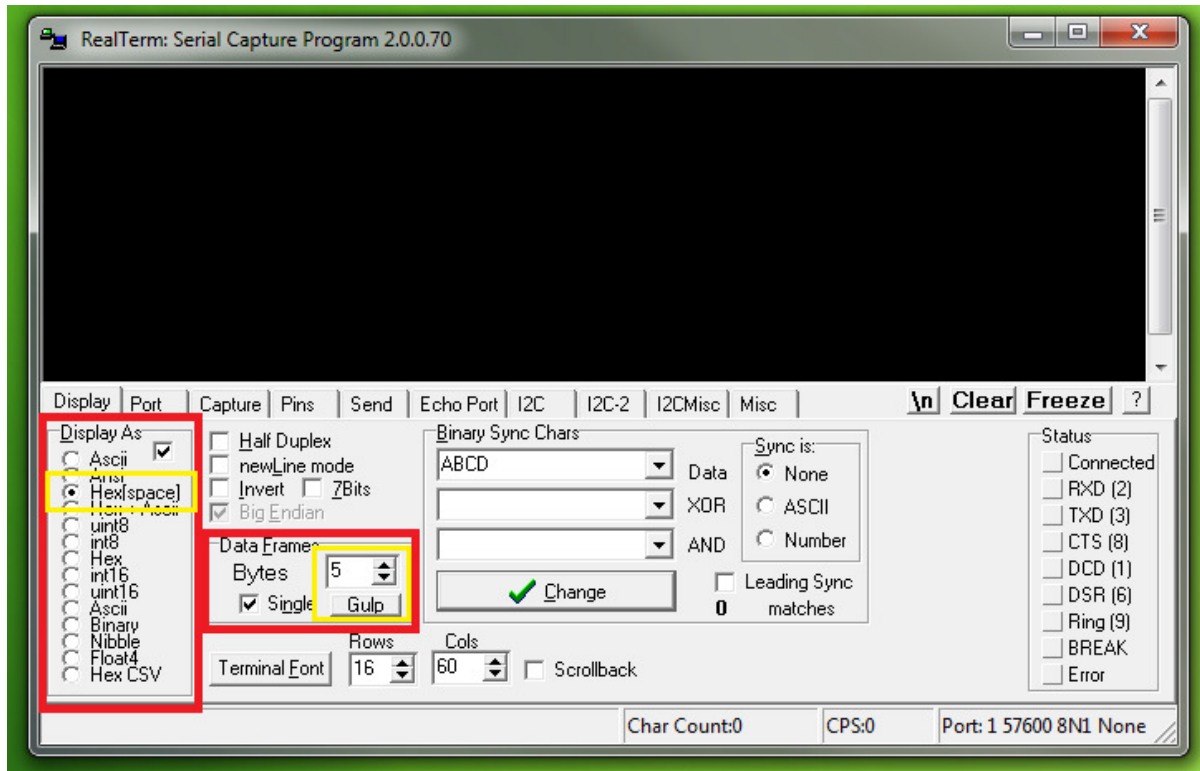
RealTerm: Serial Capture Program 2.0.0.70

Display | Port | Capture | Pins | Send | Echo Port | I2C | I2C-2 | I2CMisc | Misc

\n Clear Freeze ?

Display As
Ascii
Ansi
Hex[space]
Hex + Ascii
uint8
int8
Hex
int16
uint16
Ascii
Binary
Nibble
Float4
Hex CSV

Half Duplex
newLine mode
Invert
7Bits
Big Endian

Data Frames
Bytes 5
Single
Gulp

Binary Sync Chars
ABCD
Data
XOR
AND

Sync is:
None
ASCII
Number

Change
Leading Sync
0 matches

Terminal Font
Rows 16
Cols 60
Scrollback

Status
Connected
RXD (2)
TXD (3)
CTS (8)
DCD (1)
DSR (6)
Ring (9)
BREAK
Error

Char Count:0
CPS:0
Port: 1 57600 8N1 None